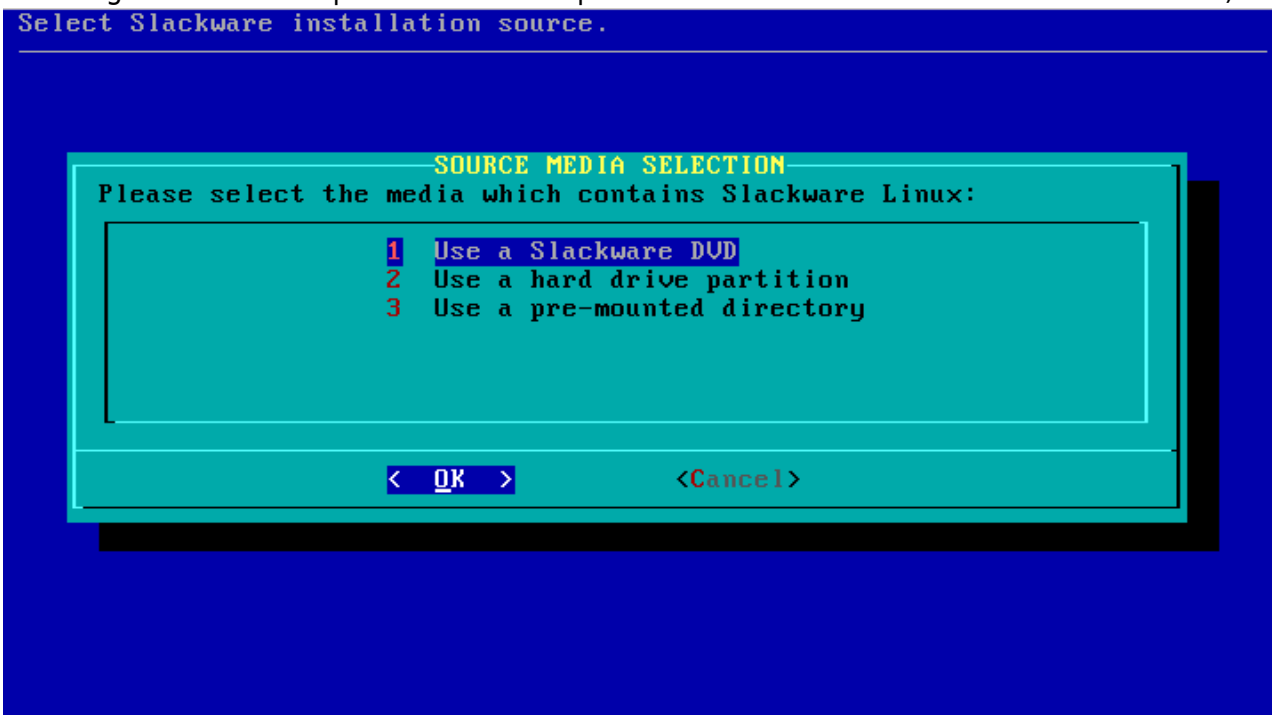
Select Slackware installation source.

SOURCE MEDIA SELECTION

Please select the media which contains Slackware Linux:

1 Use a Slackware DVD
2 Use a hard drive partition
3 Use a pre-mounted directory

< OK > <Cancel>